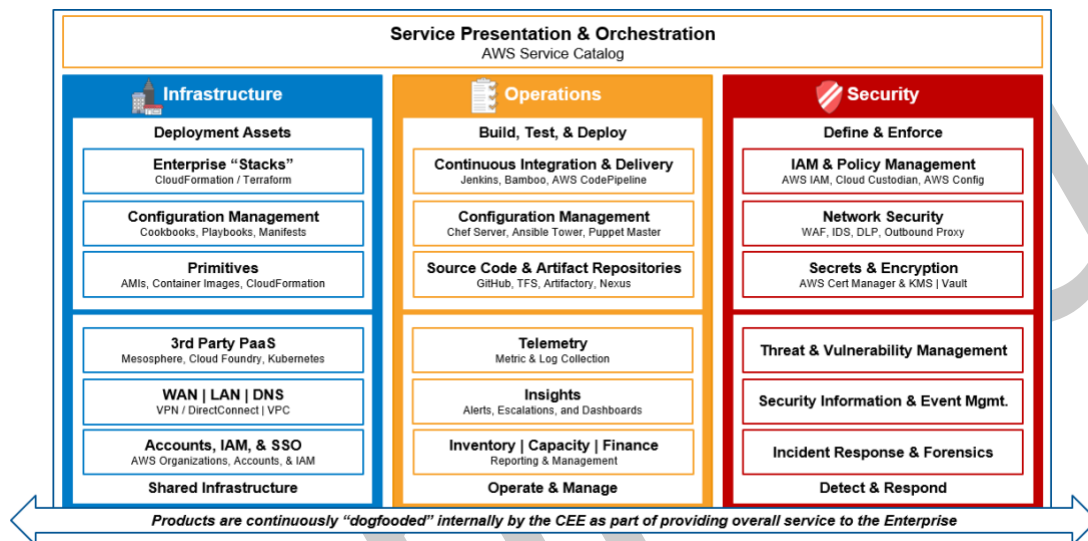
Service Presentation & Orchestration
AWS Service Catalog

Infrastructure

Deployment Assets

Enterprise "Stacks"
CloudFormation / Terraform

Configuration Management
Cookbooks, Playbooks, Manifests

Primitives
AMIs, Container Images, CloudFormation

3rd Party PaaS
Mesosphere, Cloud Foundry, Kubernetes

WAN | LAN | DNS
VPN / DirectConnect | VPC

Accounts, IAM, & SSO
AWS Organizations, Accounts, & IAM

Shared Infrastructure

Operations

Build, Test, & Deploy

Continuous Integration & Delivery
Jenkins, Bamboo, AWS CodePipeline

Configuration Management
Chef Server, Ansible Tower, Puppet Master

Source Code & Artifact Repositories
GitHub, TFS, Artifactory, Nexus

Telemetry
Metric & Log Collection

Insights
Alerts, Escalations, and Dashboards

Inventory | Capacity | Finance
Reporting & Management

Operate & Manage

Security

Define & Enforce

IAM & Policy Management
AWS IAM, Cloud Custodian, AWS Config

Network Security
WAF, IDS, DLP, Outbound Proxy

Secrets & Encryption
AWS Cert Manager & KMS | Vault

Threat & Vulnerability Management

Security Information & Event Mgmt.

Incident Response & Forensics

Detect & Respond

Products are continuously "dogfooded" internally by the CEE as part of providing overall service to the Enterprise